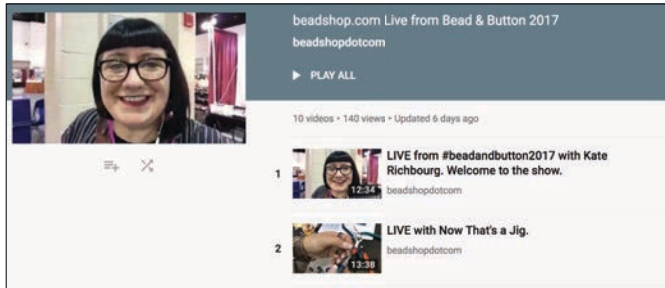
beadshop.com Live from Bead & Button 2017

beadshopdotcom

▶ PLAY ALL

10 videos • 140 views • Updated 6 days ago

1 LIVE from #beadandbutton2017 with Kate Richbourg. Welcome to the show.
12:34
beadshopdotcom

2 LIVE with Now That's a Jig.
13:38
beadshopdotcom